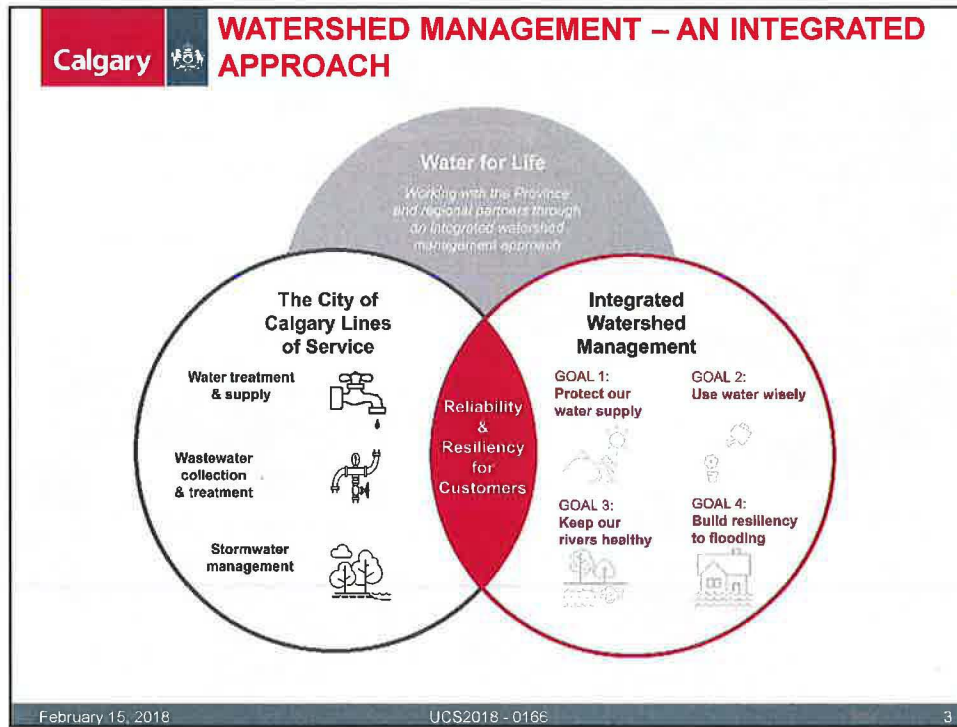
Calgary

WATERSHED MANAGEMENT – AN INTEGRATED APPROACH

Water for Life

Working with the Province and Regional partners through an integrated watershed management approach

The City of Calgary Lines of Service

Water treatment & supply

Wastewater collection & treatment

Stormwater management

Reliability & Resiliency for Customers

Integrated Watershed Management

GOAL 1: Protect our water supply

GOAL 2: Use water wisely

GOAL 3: Keep our rivers healthy

GOAL 4: Build resiliency to flooding

February 15, 2018

UCS2018 - 0166

3